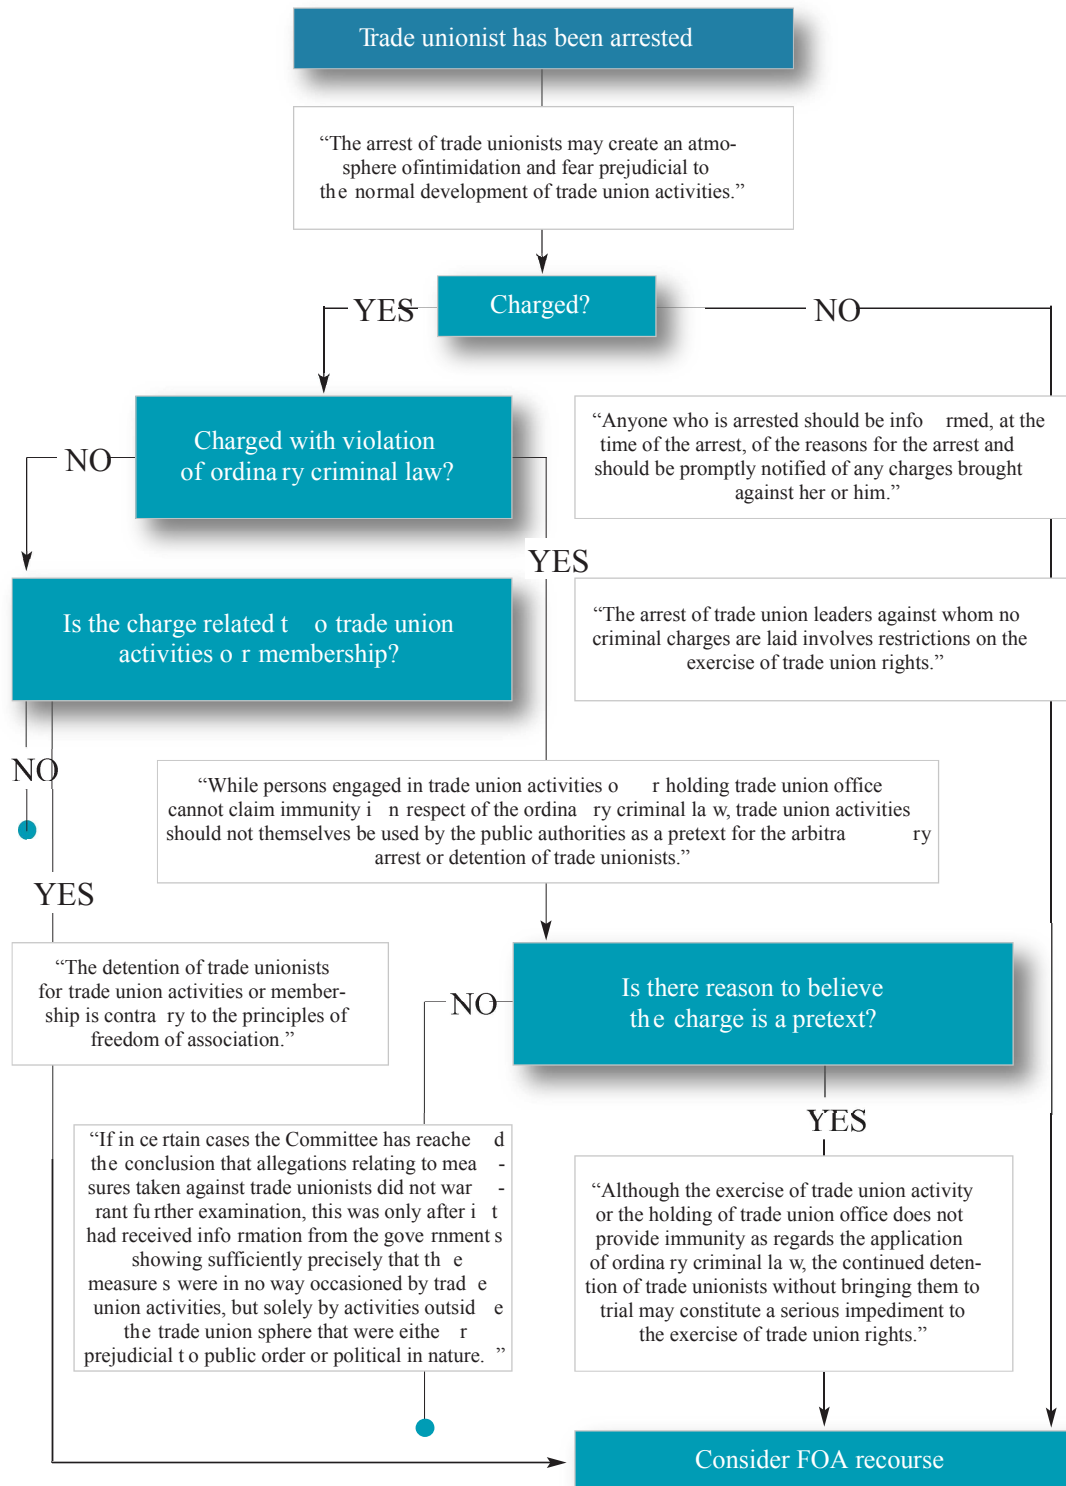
Trade unionist has been arrested

“The arrest of trade unionists may create an atmosphere ofintimidation and fear prejudicial to the normal development of trade union activities.”

YES

Charged?

NO

Charged with violation of ordina ry criminal law?

NO

“Anyone who is arrested should be info rmed, at the time of the arrest, of the reasons for the arrest and should be promptly notified of any charges brought against her or him.”

YES

Is the charge related t o trade union activities o r membership?

“The arrest of trade union leaders against whom no criminal charges are laid involves restrictions on the exercise of trade union rights.”

NO

“While persons engaged in trade union activities o r holding trade union office cannot claim immunity i n respect of the ordina ry criminal la w, trade union activities should not themselves be used by the public authorities as a pretext for the arbitra ry arrest or detention of trade unionists.”

YES

“The detention of trade unionists for trade union activities or membership is contra ry to the principles of freedom of association.”

NO

Is there reason to believe the charge is a pretext?

YES

“If in ce rtain cases the Committee has reache d the conclusion that allegations relating to mea - sures taken against trade unionists did not war - rant fu rther examination, this was only after i t had received info rmation from the gove rnment s showing sufficiently precisely that th e measure s were in no way occasioned by trad e union activities, but solely by activities outsid e the trade union sphere that were eithe r prejudicial t o public order or political in nature. ”

“Although the exercise of trade union activity or the holding of trade union office does not provide immunity as regards the application of ordina ry criminal la w, the continued detention of trade unionists without bringing them to trial may constitute a serious impediment to the exercise of trade union rights.”

Consider FOA recourse